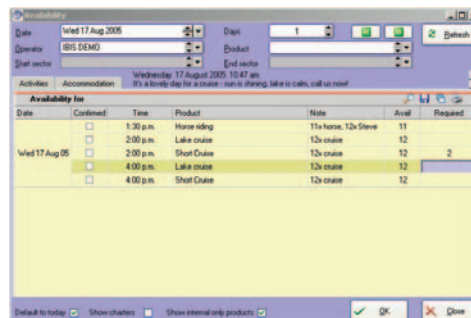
Availability

Date Wed 17 Aug 2005
Operator IBIS DEMO
Start sector
Days 1
Product
End sector
Refresh

Activities Accommodation
Wednesday, 17 August 2005 10:47 am
It's a lovely day for a cruise - sun is shining, lake is calm, call us now!

Availability for

| Date | Confirmed | Time | Product | Note | Avail | Required |
|---|---|---|---|---|---|---|
| | | 1:30 p.m. | Horse riding | 11x horse, 12x Steve | 11 | |
| | | 2:00 p.m. | Lake cruise | 12x cruise | 12 | |
| Wed 17 Aug 05 | | 2:00 p.m. | Short Cruise | 12x cruise | 12 | 2 |
| | | 4:00 p.m. | Lake cruise | 12x cruise | 12 | |
| | | 4:00 p.m. | Short Cruise | 12x cruise | 12 | |

Default to today Show charters Show internal only products
OK Close